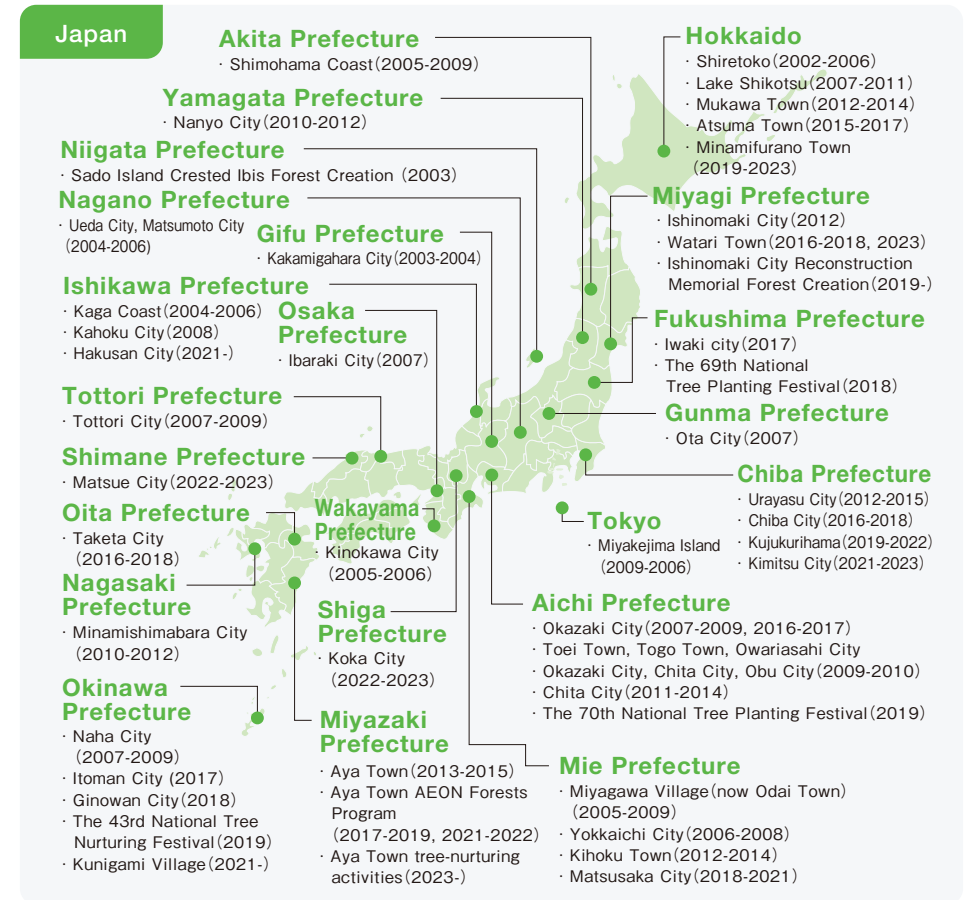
Japan

Akita Prefecture
· Shimohama Coast (2005-2009)

Yamagata Prefecture
· Nanyo City (2010-2012)

Niigata Prefecture
· Sado Island Crested Ibis Forest Creation (2003)

Nagano Prefecture
· Ueda City, Matsumoto City (2004-2006)

Gifu Prefecture
· Kakamigahara City (2003-2004)

Ishikawa Prefecture
· Kaga Coast (2004-2006)
· Kahoku City (2008)
· Hakusan City (2021-)

Osaka Prefecture
· Ibaraki City (2007)

Tottori Prefecture
· Tottori City (2007-2009)

Shimane Prefecture
· Matsue City (2022-2023)

Oita Prefecture
· Taketa City (2016-2018)

Nagasaki Prefecture
· Minamishimabara City (2010-2012)

Okinawa Prefecture
· Naha City (2007-2009)
· Itoman City (2017)
· Ginowan City (2018)
· The 43rd National Tree Nurturing Festival (2019)
· Kunigami Village (2021-)

Wakayama Prefecture
· Kinokawa City (2005-2006)

Shiga Prefecture
· Koka City (2022-2023)

Miyazaki Prefecture
· Aya Town (2013-2015)
· Aya Town AEON Forests Program (2017-2019, 2021-2022)
· Aya Town tree-nurturing activities (2023-)

Hokkaido
· Shiretoko (2002-2006)
· Lake Shikotsu (2007-2011)
· Mukawa Town (2012-2014)
· Atsuma Town (2015-2017)
· Minamifurano Town (2019-2023)

Miyagi Prefecture
· Ishinomaki City (2012)
· Watari Town (2016-2018, 2023)
· Ishinomaki City Reconstruction Memorial Forest Creation (2019-)

Fukushima Prefecture
· Iwaki city (2017)
· The 69th National Tree Planting Festival (2018)

Gunma Prefecture
· Ota City (2007)

Chiba Prefecture
· Urayasu City (2012-2015)
· Chiba City (2016-2018)
· Kujukurihama (2019-2022)
· Kimitsu City (2021-2023)

Tokyo
· Miyakejima Island (2009-2006)

Aichi Prefecture
· Okazaki City (2007-2009, 2016-2017)
· Toei Town, Togo Town, Owariasahi City
· Okazaki City, Chita City, Obu City (2009-2010)
· Chita City (2011-2014)
· The 70th National Tree Planting Festival (2019)

Mie Prefecture
· Miyagawa Village (now Odai Town) (2005-2009)
· Yokkaichi City (2006-2008)
· Kihoku Town (2012-2014)
· Matsusaka City (2018-2021)